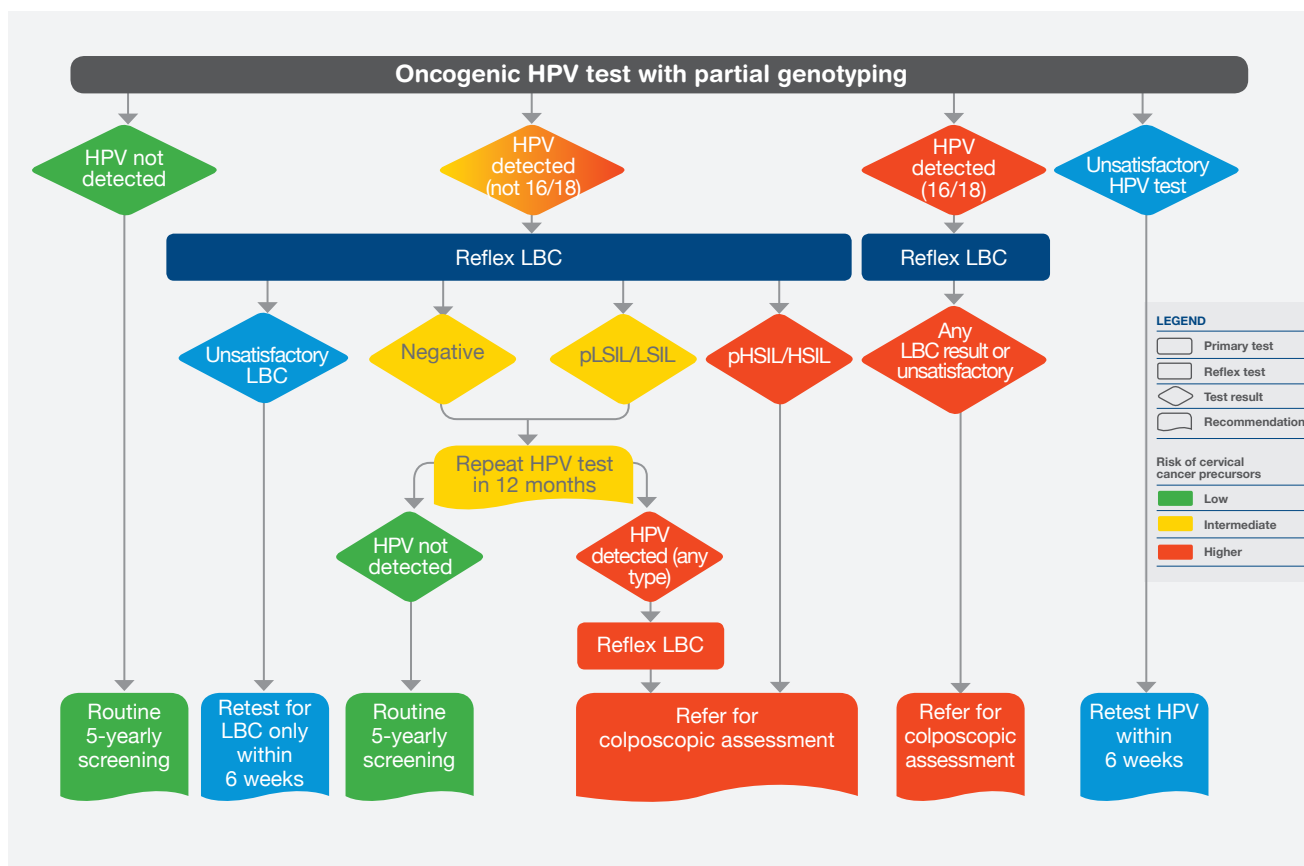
Oncogenic HPV test with partial genotyping

HPV not detected

HPV detected (not 16/18)

HPV detected (16/18)

Unsatisfactory HPV test

Reflex LBC

Reflex LBC

Unsatisfactory LBC

Negative

pLSIL/LSIL

pHSIL/HSIL

Any LBC result or unsatisfactory

Repeat HPV test in 12 months

HPV not detected

HPV detected (any type)

Reflex LBC

Routine 5-yearly screening

Retest for LBC only within 6 weeks

Routine 5-yearly screening

Refer for colposcopic assessment

Refer for colposcopic assessment

Retest HPV within 6 weeks

LEGEND
Primary test
Reflex test
Test result
Recommendation

Risk of cervical cancer precursors
Low
Intermediate
Higher